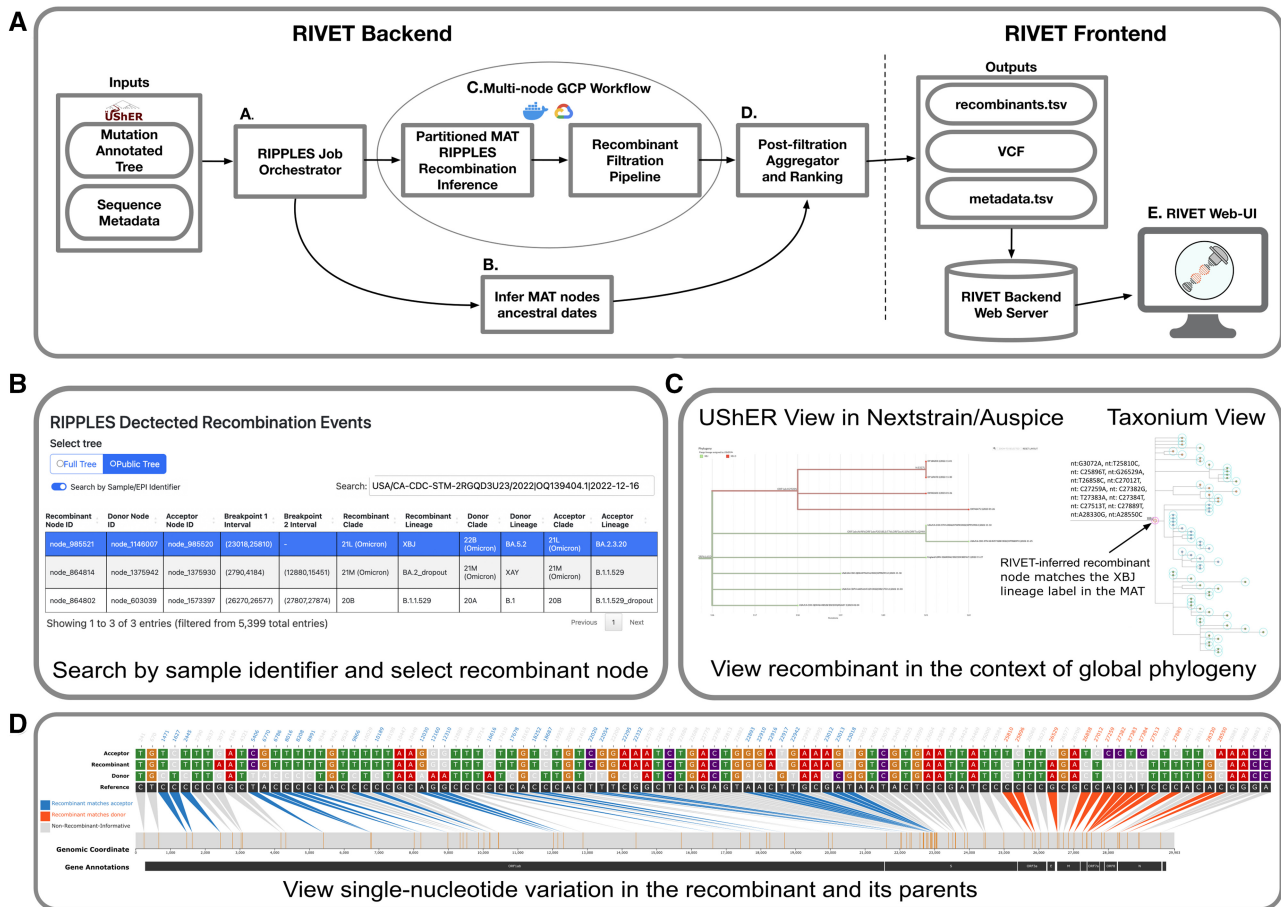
A

RIVET Backend

RIVET Frontend

Inputs

UShER

Mutation Annotated Tree

Sequence Metadata

A.

RIPPLES Job Orchestrator

C. Multi-node GCP Workflow

Partitioned MAT RIPPLES Recombination Inference

Recombinant Filtration Pipeline

D.

Post-filtration Aggregator and Ranking

B.

Infer MAT nodes ancestral dates

Outputs

recombinants.tsv

VCF

metadata.tsv

RIVET Backend Web Server

E. RIVET Web-UI

B

RIPPLES Dectected Recombination Events

Select tree

Full Tree | Public Tree

Search by Sample/EPI Identifier

Search: USA/CA-CDC-STM-2RGQD3U23/2022|OQ139404.1|2022-12-16

| Recombinant Node ID | Donor Node ID | Acceptor Node ID | Breakpoint 1 Interval | Breakpoint 2 Interval | Recombinant Clade | Recombinant Lineage | Donor Clade | Donor Lineage | Acceptor Clade | Acceptor Lineage |
|---|---|---|---|---|---|---|---|---|---|---|
| node_985521 | node_1146007 | node_985520 | (23018,25810) | - | 21L (Omicron) | XBJ | 22B (Omicron) | BA.5.2 | 21L (Omicron) | BA.2.3.20 |
| node_864814 | node_1375942 | node_1375930 | (2790,4184) | (12880,15451) | 21M (Omicron) | BA.2_dropout | 21M (Omicron) | XAY | 21M (Omicron) | B.1.1.529 |
| node_864802 | node_603039 | node_1573397 | (26270,26577) | (27807,27874) | 20B | B.1.1.529 | 20A | B.1 | 20B | B.1.1.529_dropout |

Showing 1 to 3 of 3 entries (filtered from 5,399 total entries)

Previous 1 Next

Search by sample identifier and select recombinant node

C

UShER View in Nextstrain/Auspice

Taxonium View

nt:G3072A, nt:T25810C, nt: C25896T, nt:G26529A, nt:T26858C, nt:C27012T, nt:C27259A, nt: C27382G, nt: T27383A, nt: C27384T, nt: C27513T, nt: C27889T, nt:A28330G, nt:A28550C

RIVET-inferred recombinant node matches the XBJ lineage label in the MAT

View recombinant in the context of global phylogeny

D

Acceptor
Recombinant
Donor
Reference

Recombinant matches acceptor
Recombinant matches donor
Non-Recombinant-Informative

Genomic Coordinate

Gene Annotations

View single-nucleotide variation in the recombinant and its parents